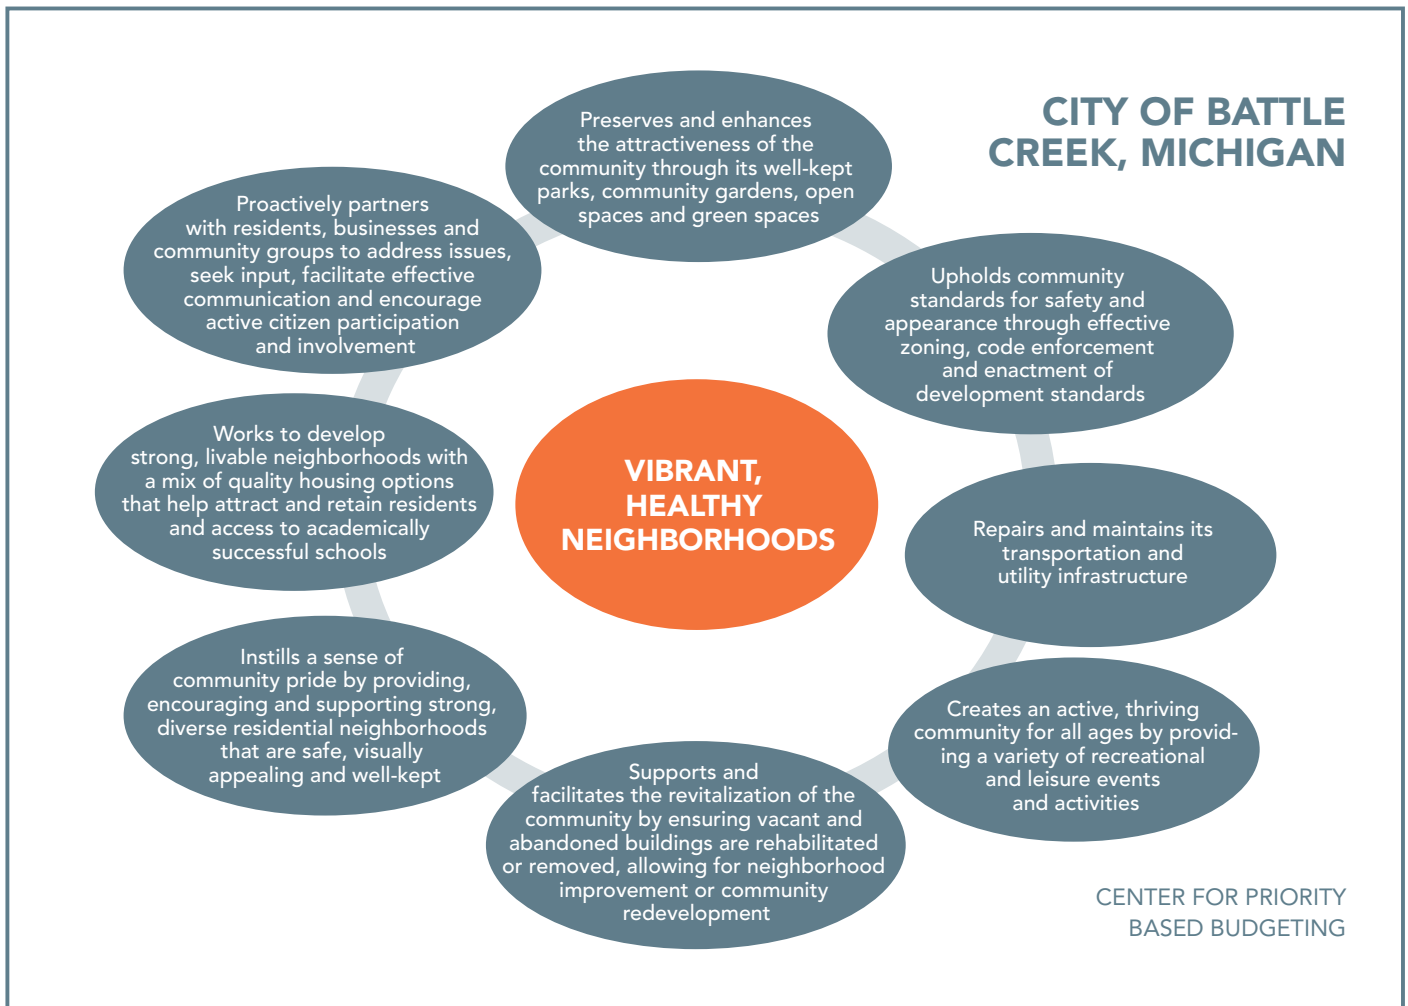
CITY OF BATTLE CREEK, MICHIGAN

Preserves and enhances the attractiveness of the community through its well-kept parks, community gardens, open spaces and green spaces

Upholds community standards for safety and appearance through effective zoning, code enforcement and enactment of development standards

Repairs and maintains its transportation and utility infrastructure

Creates an active, thriving community for all ages by providing a variety of recreational and leisure events and activities

Supports and facilitates the revitalization of the community by ensuring vacant and abandoned buildings are rehabilitated or removed, allowing for neighborhood improvement or community redevelopment

Instills a sense of community pride by providing, encouraging and supporting strong, diverse residential neighborhoods that are safe, visually appealing and well-kept

Works to develop strong, livable neighborhoods with a mix of quality housing options that help attract and retain residents and access to academically successful schools

Proactively partners with residents, businesses and community groups to address issues, seek input, facilitate effective communication and encourage active citizen participation and involvement

VIBRANT, HEALTHY NEIGHBORHOODS

CENTER FOR PRIORITY BASED BUDGETING